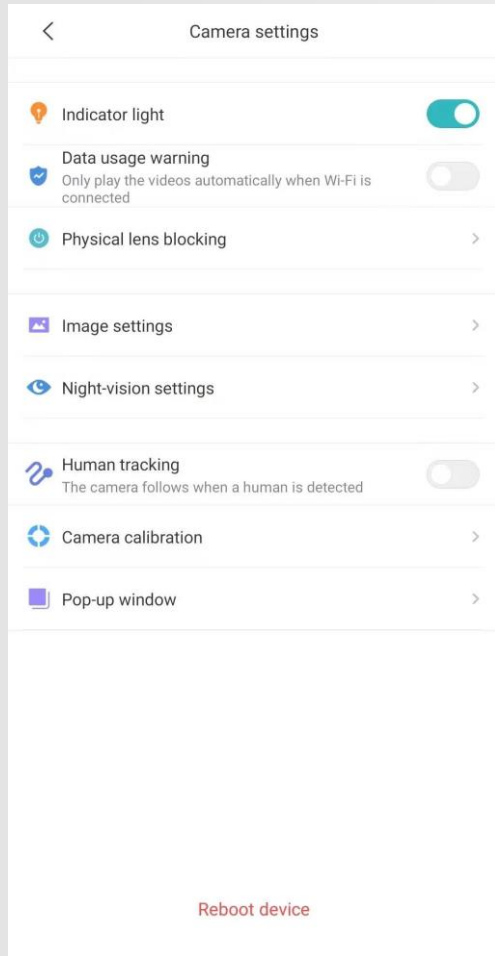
Camera settings

Indicator light

Data usage warning
Only play the videos automatically when Wi-Fi is connected

Physical lens blocking

Image settings

Night-vision settings

Human tracking
The camera follows when a human is detected

Camera calibration

Pop-up window

Reboot device